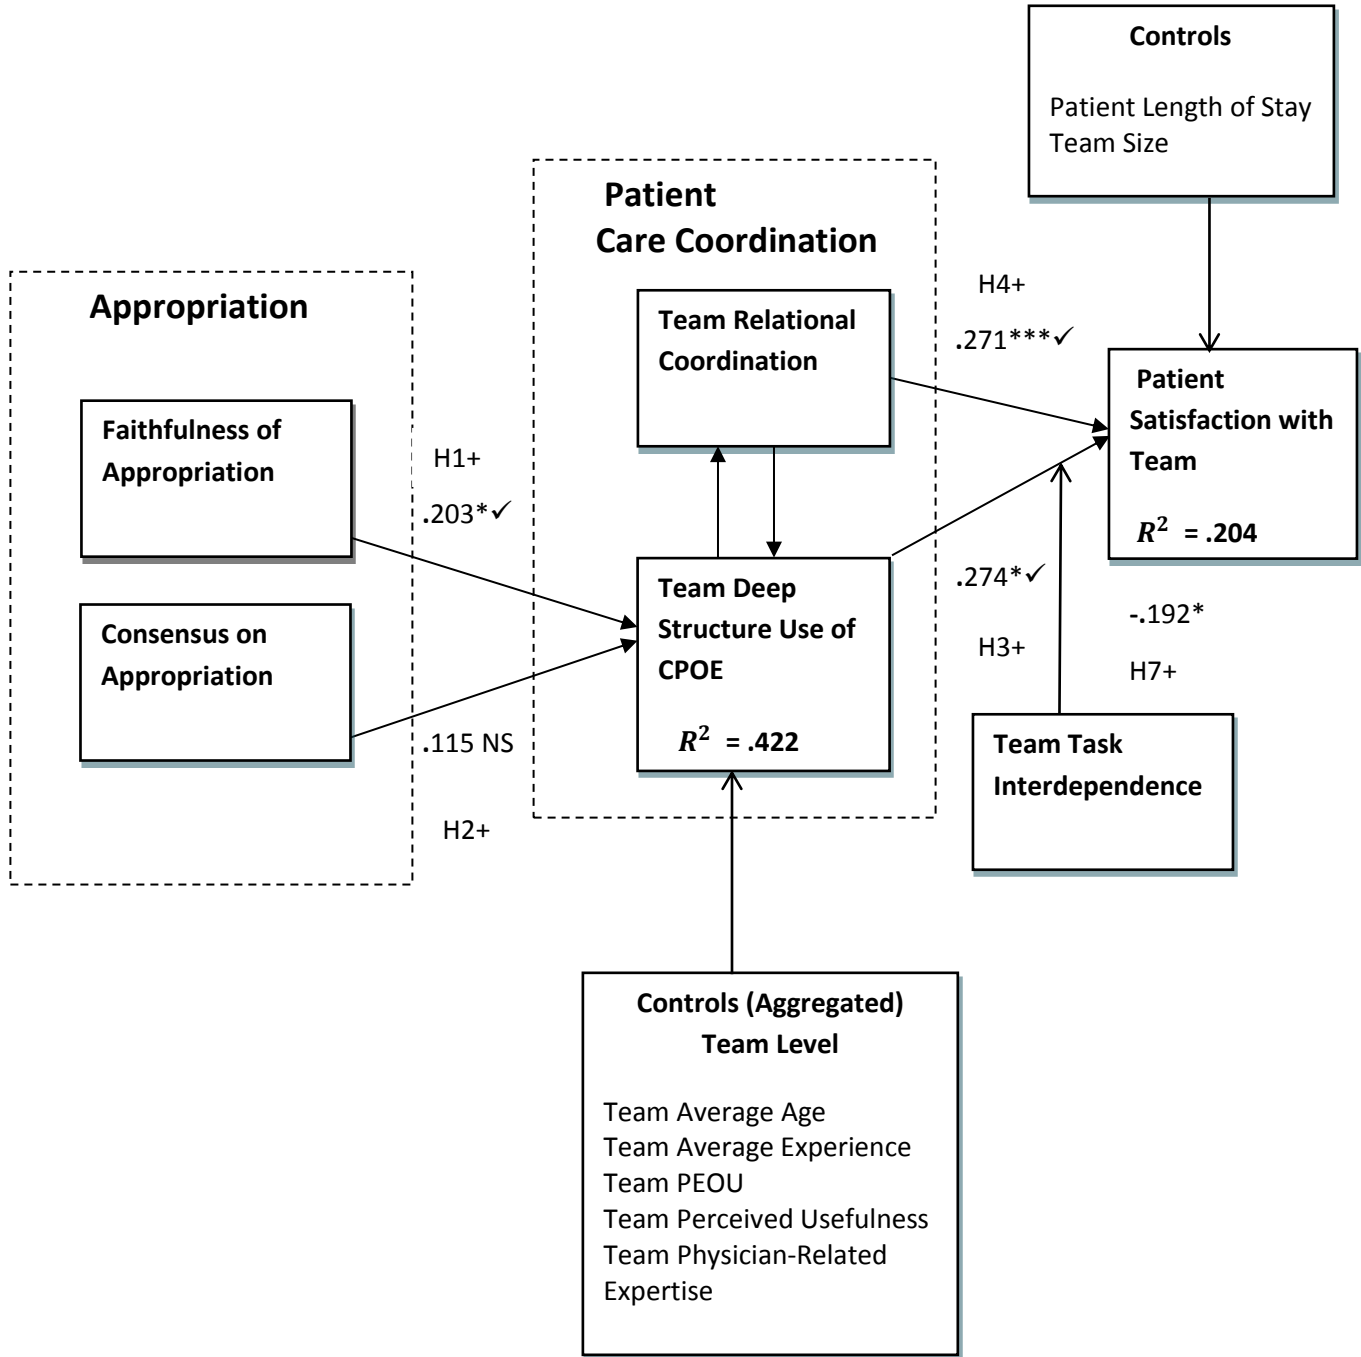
Controls

Patient Length of Stay
Team Size

Patient
Care Coordination

Appropriation

H4+

.271***✓

Team Relational Coordination

Patient Satisfaction with Team

$R^2$ = .204

Faithfulness of Appropriation

H1+

.203*✓

Team Deep Structure Use of CPOE

$R^2$ = .422

.274*✓

H3+

-.192*

H7+

Consensus on Appropriation

.115 NS

H2+

Team Task Interdependence

Controls (Aggregated)
Team Level

Team Average Age
Team Average Experience
Team PEOU
Team Perceived Usefulness
Team Physician-Related Expertise